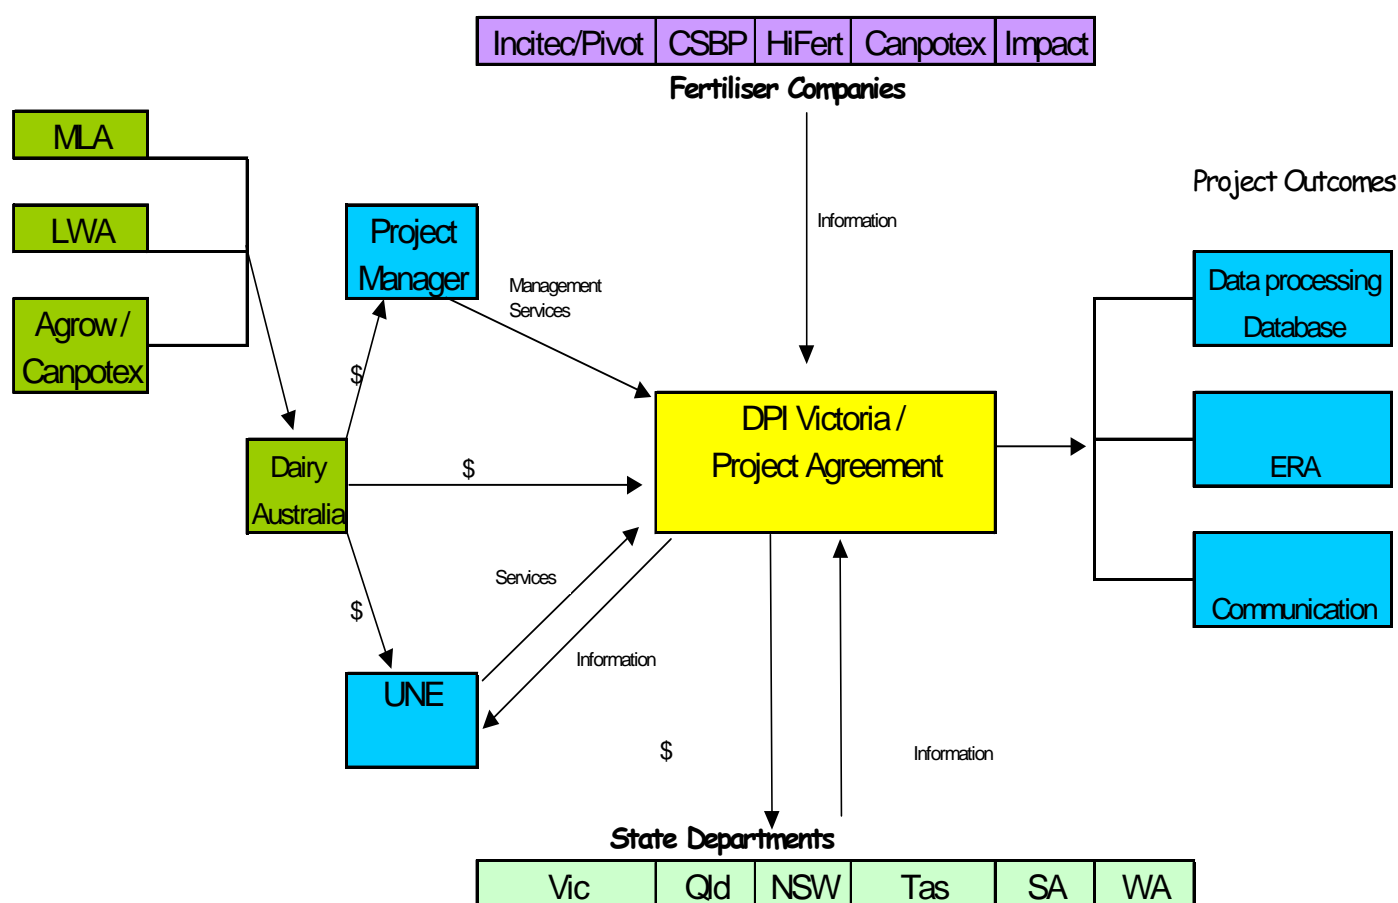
| Incitec/Pivot | CSBP | HiFert | Canpotex | Impact |
|---|---|---|---|---|

Fertiliser Companies

MLA

LWA

Agrow / Canpotex

Project Manager

Management Services

Information

Project Outcomes

Data processing Database

$

Dairy Australia

$

DPI Victoria / Project Agreement

ERA

Services

$

Communication

Information

UNE

$

Information

State Departments

| Vic | Qld | NSW | Tas | SA | WA |
|---|---|---|---|---|---|